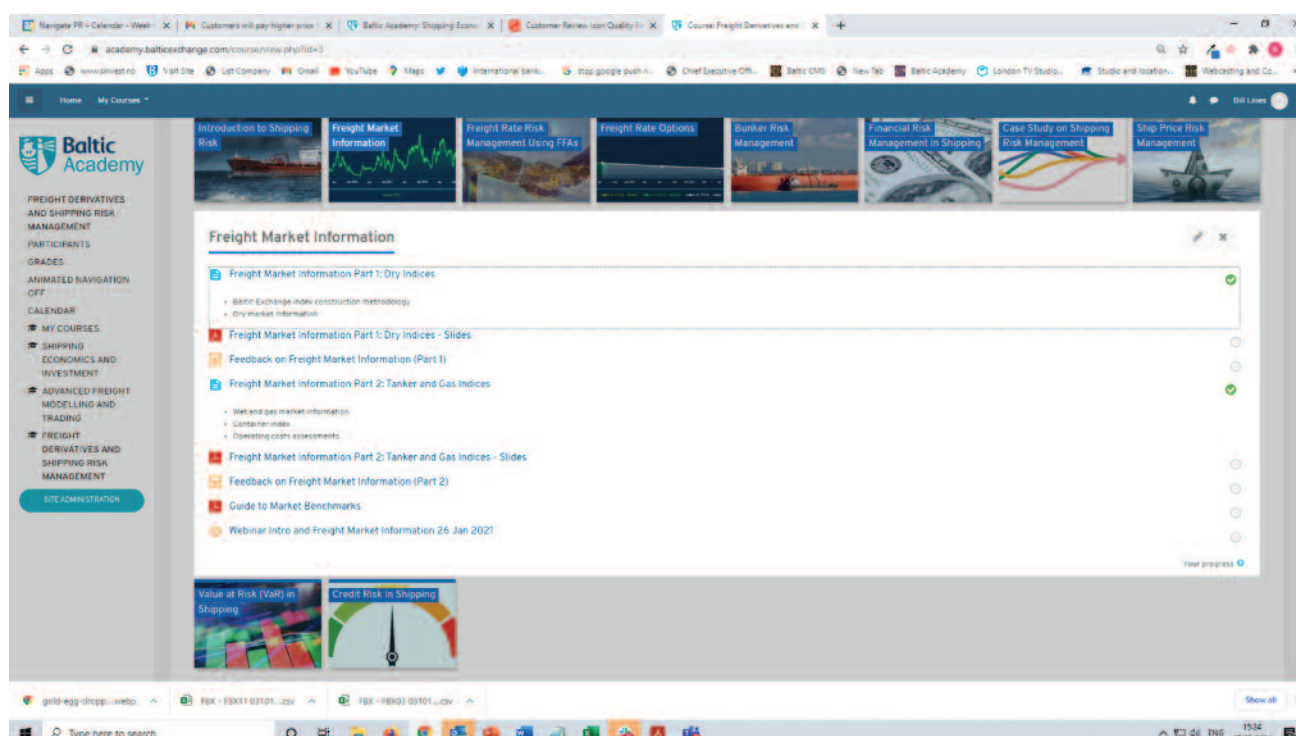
Navigate PR » Calendar - Week ✕ | Customers will pay higher price ✕ | Baltic Academy: Shipping Econ ✕ | Customer Review Icon Quality Fr ✕ | Course: Freight Derivatives and ✕ +

academy.balticexchange.com/course/view.php?id=3

Apps www.pinvest.no Visit Site List Company Gmail YouTube Maps International bank... stop google push n... Chief Executive Offi... Baltic CMS New Tab Baltic Academy London TV Studio... Studio and location... Webcasting and Co...

Home My Courses

Bill Lines

Baltic Academy

FREIGHT DERIVATIVES AND SHIPPING RISK MANAGEMENT
PARTICIPANTS
GRADES
ANIMATED NAVIGATION OFF
CALENDAR
MY COURSES
SHIPPING ECONOMICS AND INVESTMENT
ADVANCED FREIGHT MODELLING AND TRADING
FREIGHT DERIVATIVES AND SHIPPING RISK MANAGEMENT
SITE ADMINISTRATION

Introduction to Shipping Risk
Freight Market Information
Freight Rate Risk Management Using FFAs
Freight Rate Options
Bunker Risk Management
Financial Risk Management in Shipping
Case Study on Shipping Risk Management
Ship Price Risk Management

Freight Market Information

Freight Market Information Part 1: Dry Indices
- Baltic Exchange index construction methodology
- Dry market information
Freight Market Information Part 1: Dry Indices - Slides
Feedback on Freight Market Information (Part 1)
Freight Market Information Part 2: Tanker and Gas Indices
- Wet and gas market information
- Container index
- Operating costs assessments
Freight Market Information Part 2: Tanker and Gas Indices - Slides
Feedback on Freight Market Information (Part 2)
Guide to Market Benchmarks
Webinar Intro and Freight Market Information 26 Jan 2021

Your progress

Value at Risk (VaR) in Shipping
Credit Risk in Shipping

gold-egg-drcpp....webp
FBX - FBX11-03101....csv
FBX - FBX03-03101....csv
Show all

Type here to search
ENG 15:34